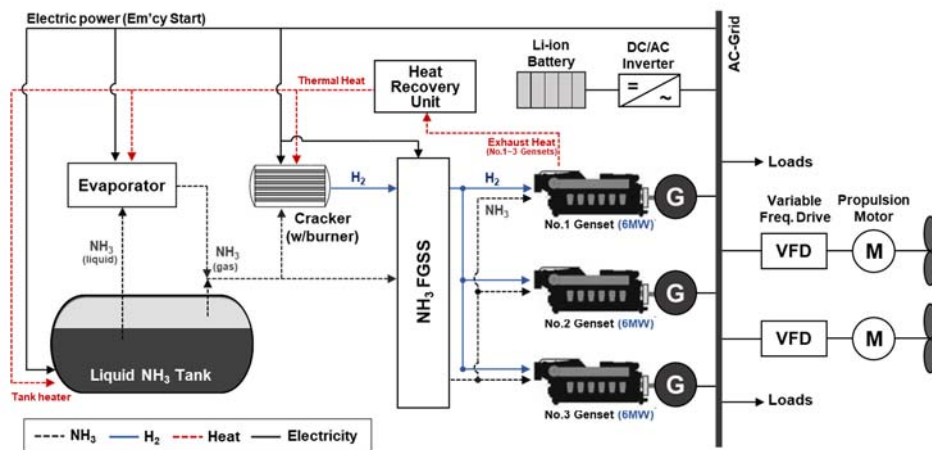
Electric power (Em'cy Start)

Thermal Heat

Heat Recovery Unit

Li-ion Battery

DC/AC Inverter

=

~

AC-Grid

Exhaust Heat (No.1~3 Gensets)

Loads

Evaporator

$H_2$

Cracker (w/burner)

$H_2$

$NH_3$

G

No.1 Genset (6MW)

Variable Freq. Drive

Propulsion Motor

VFD

M

$NH_3$ (liquid)

$NH_3$ (gas)

$NH_3$ FGSS

G

No.2 Genset (6MW)

VFD

M

Liquid $NH_3$ Tank

Tank heater

G

No.3 Genset (6MW)

Loads

$NH_3$ — $H_2$ Heat — Electricity